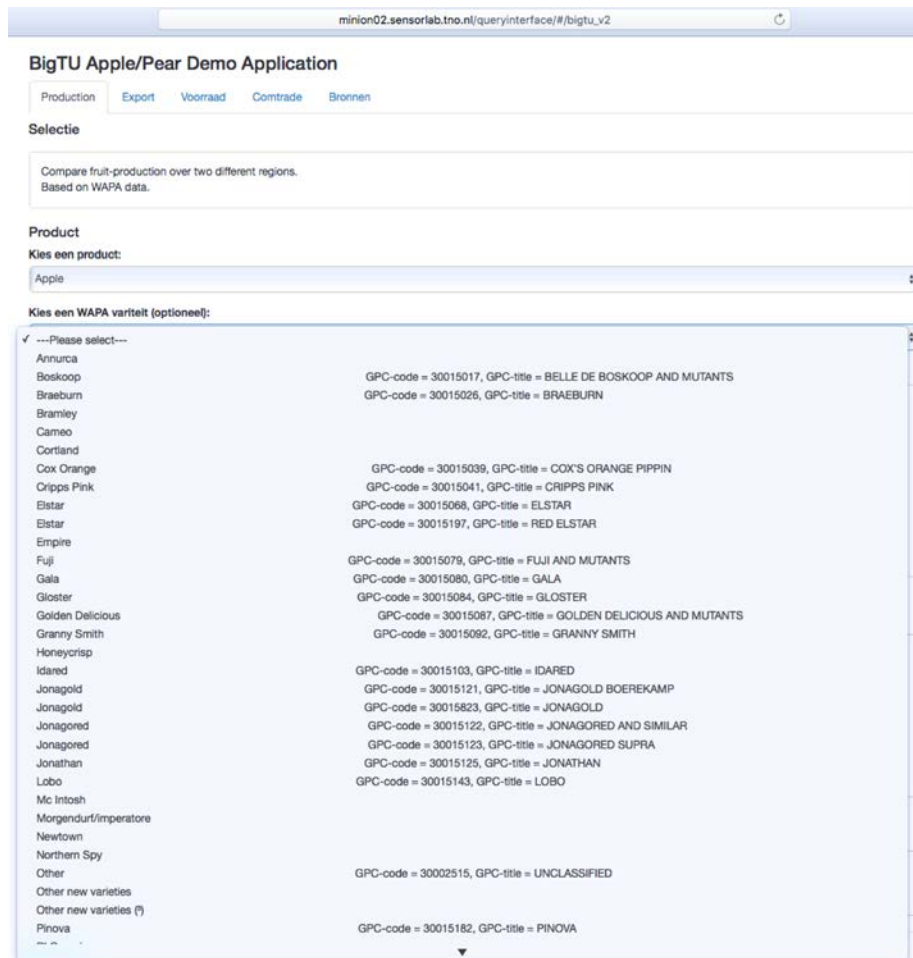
minion02.sensorlab.tno.nl/queryinterface/#/bigtu_v2

BigTU Apple/Pear Demo Application

Production Export Voorraad Comtrade Bronnen

Selectie

Compare fruit-production over two different regions.
Based on WAPA data.

Product

Kies een product:

Apple

Kies een WAPA variteit (optioneel):

✓ ---Please select---
Annurca
Boskoop GPC-code = 30015017, GPC-title = BELLE DE BOSKOOP AND MUTANTS
Braeburn GPC-code = 30015026, GPC-title = BRAEBURN
Bramley
Cameo
Cortland
Cox Orange GPC-code = 30015039, GPC-title = COX'S ORANGE PIPPIN
Cripps Pink GPC-code = 30015041, GPC-title = CRIPPS PINK
Elstar GPC-code = 30015068, GPC-title = ELSTAR
Elstar GPC-code = 30015197, GPC-title = RED ELSTAR
Empire
Fuji GPC-code = 30015079, GPC-title = FUJI AND MUTANTS
Gala GPC-code = 30015080, GPC-title = GALA
Gloster GPC-code = 30015084, GPC-title = GLOSTER
Golden Delicious GPC-code = 30015087, GPC-title = GOLDEN DELICIOUS AND MUTANTS
Granny Smith GPC-code = 30015092, GPC-title = GRANNY SMITH
Honeycrisp
Idared GPC-code = 30015103, GPC-title = IDARED
Jonagold GPC-code = 30015121, GPC-title = JONAGOLD BOEREKAMP
Jonagold GPC-code = 30015823, GPC-title = JONAGOLD
Jonagored GPC-code = 30015122, GPC-title = JONAGORED AND SIMILAR
Jonagored GPC-code = 30015123, GPC-title = JONAGORED SUPRA
Jonathan GPC-code = 30015125, GPC-title = JONATHAN
Lobo GPC-code = 30015143, GPC-title = LOBO
Mc Intosh
Morgendurf/imperatore
Newtown
Northern Spy
Other GPC-code = 30002515, GPC-title = UNCLASSIFIED
Other new varieties
Other new varieties (*)
Pinova GPC-code = 30015182, GPC-title = PINOVA
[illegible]